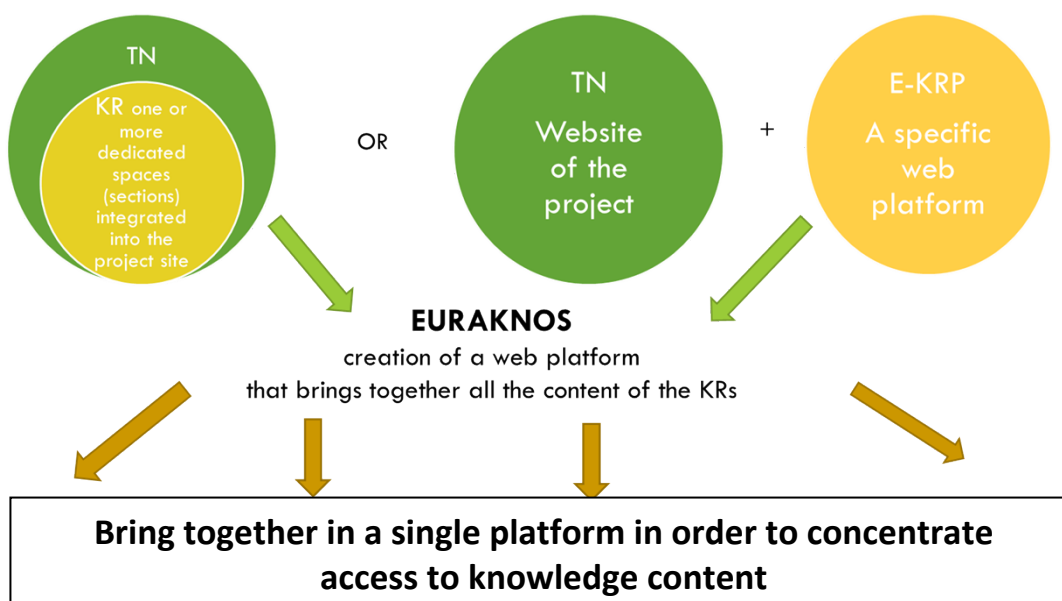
TN

KR one or more dedicated spaces (sections) integrated into the project site

OR

TN

Website of the project

+

E-KRP

A specific web platform

EURAKNOS

creation of a web platform that brings together all the content of the KRs

Bring together in a single platform in order to concentrate access to knowledge content